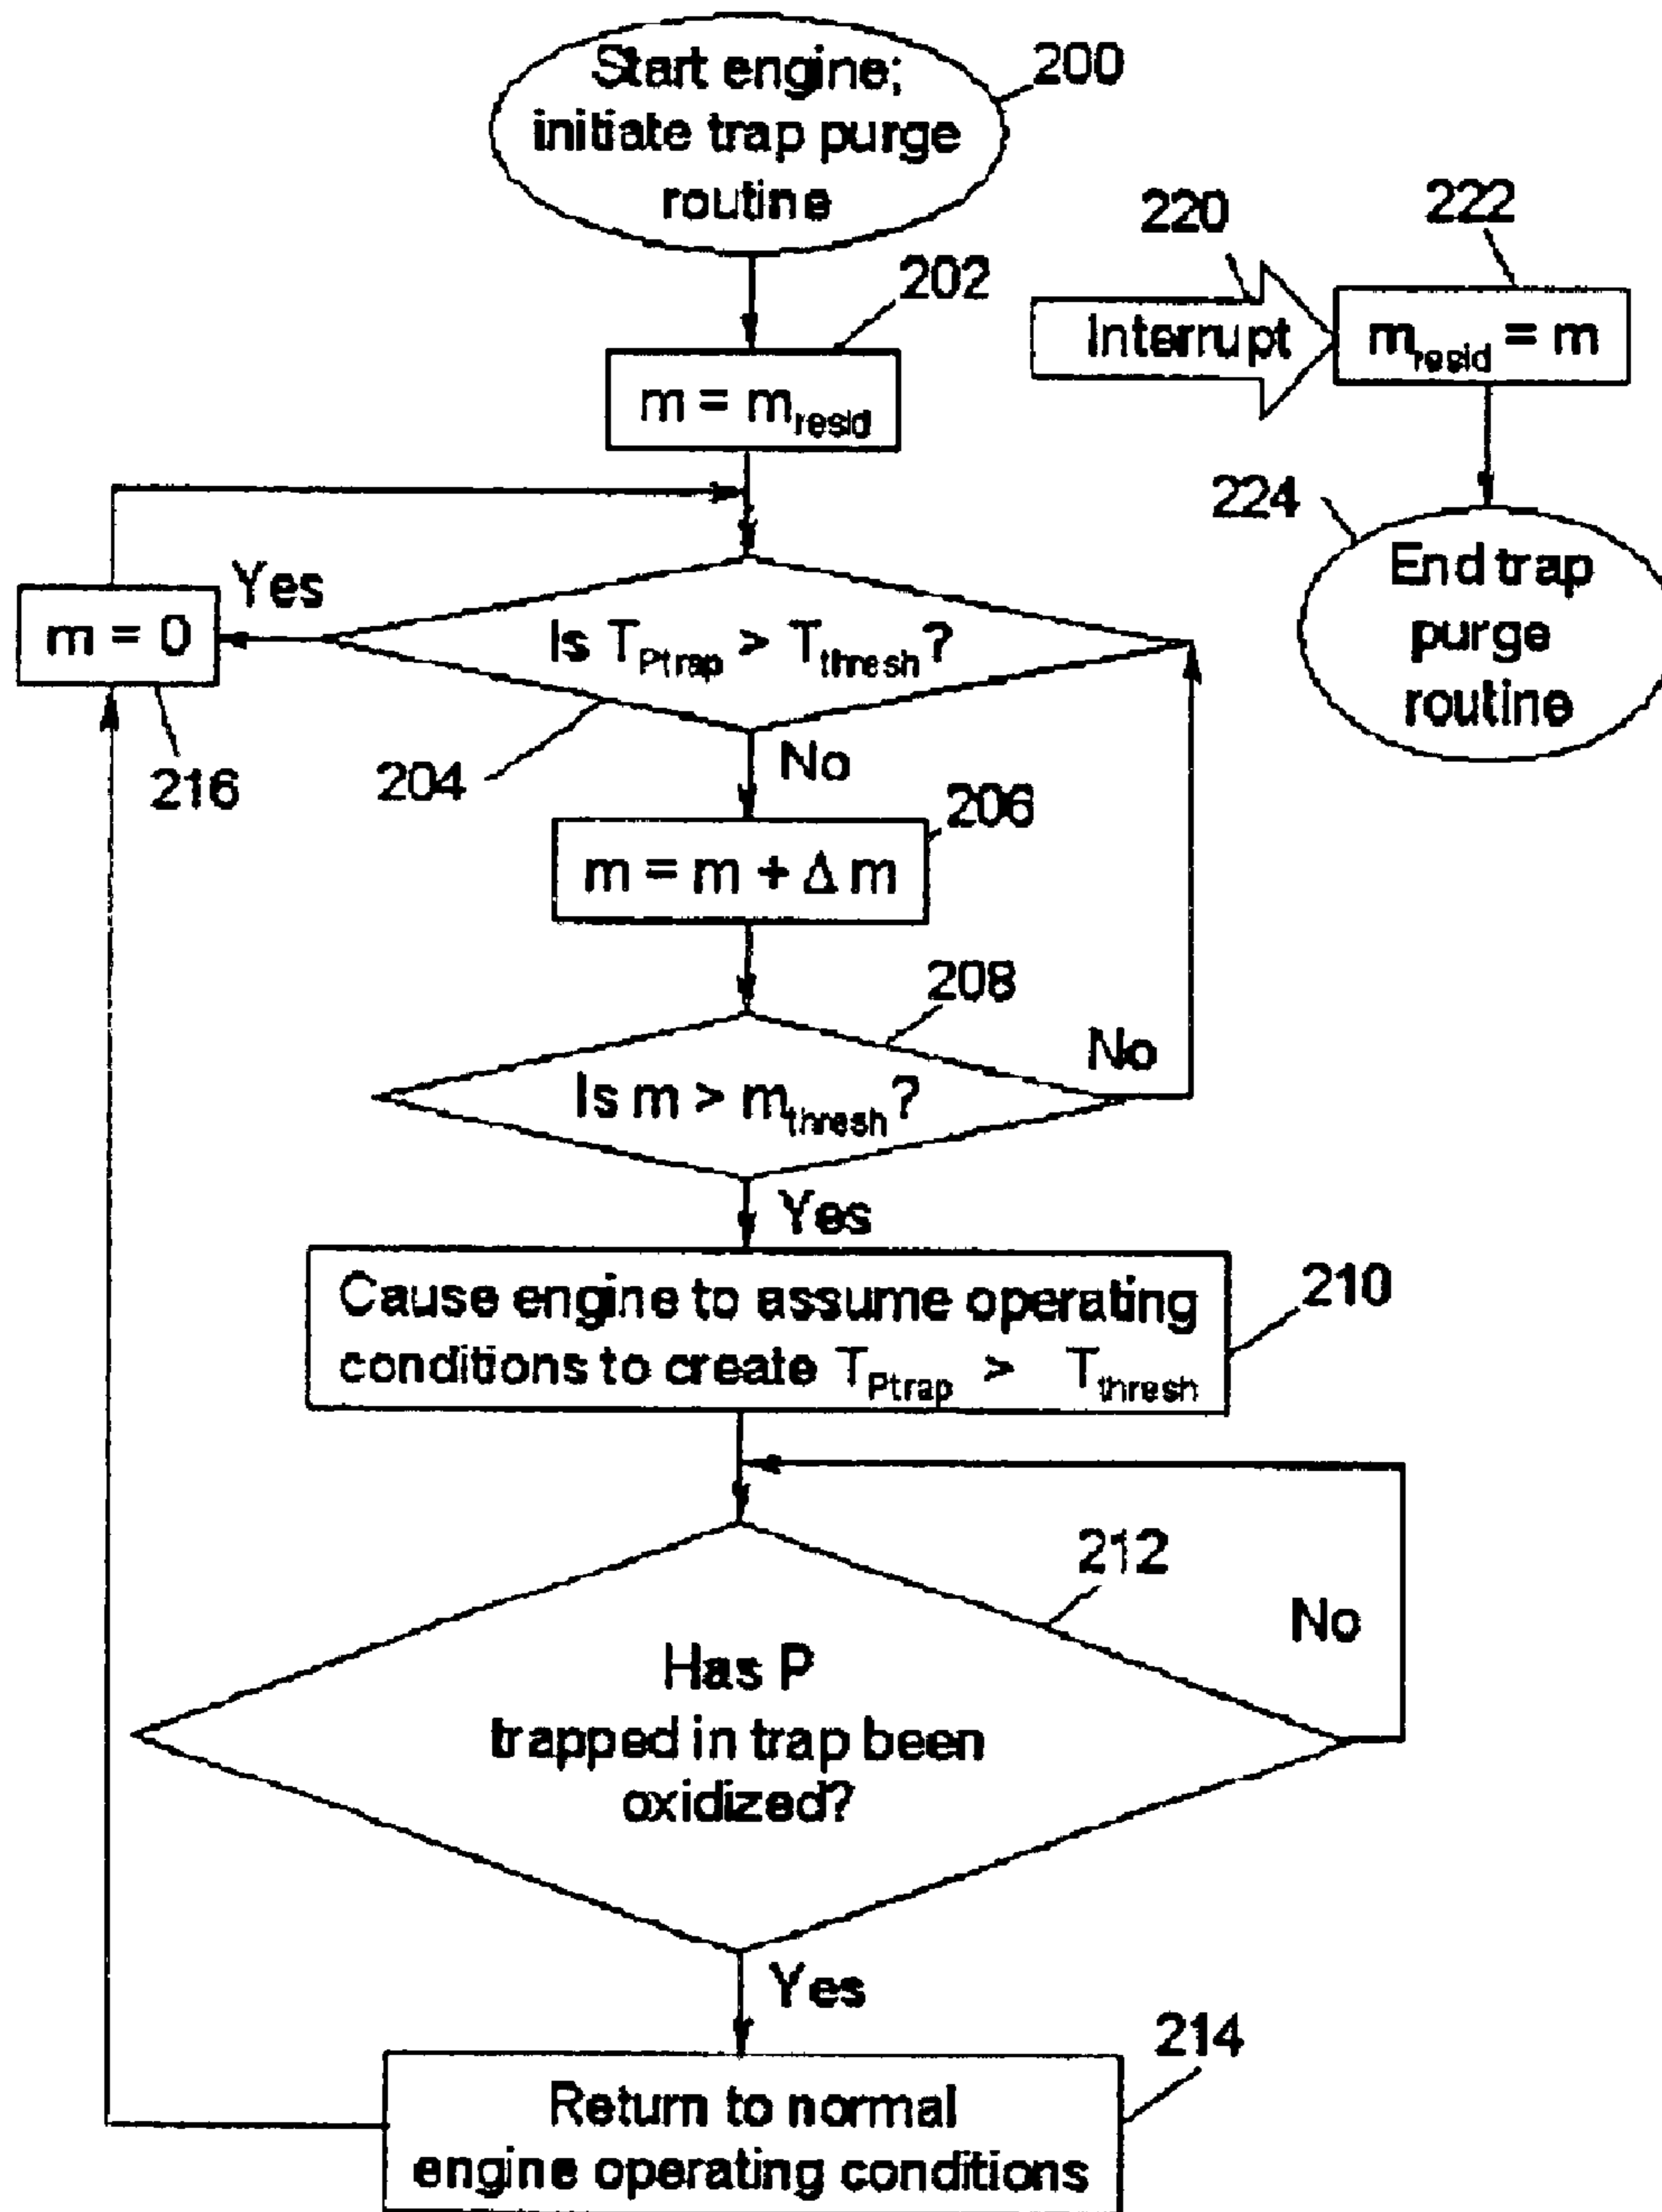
Start engine; initiate trap purge routine

200

220

222

202

Interrupt

$m_{resid} = m$

$m = m_{resid}$

224

End trap purge routine

Yes

$m = 0$

Is $T_{Ptrap} > T_{thresh}$?

216

204

No

206

$m = m + \Delta m$

208

No

Is $m > m_{thresh}$?

Yes

Cause engine to assume operating conditions to create $T_{Ptrap} > T_{thresh}$

210

212

No

Has P trapped in trap been oxidized?

Yes

214

Return to normal engine operating conditions